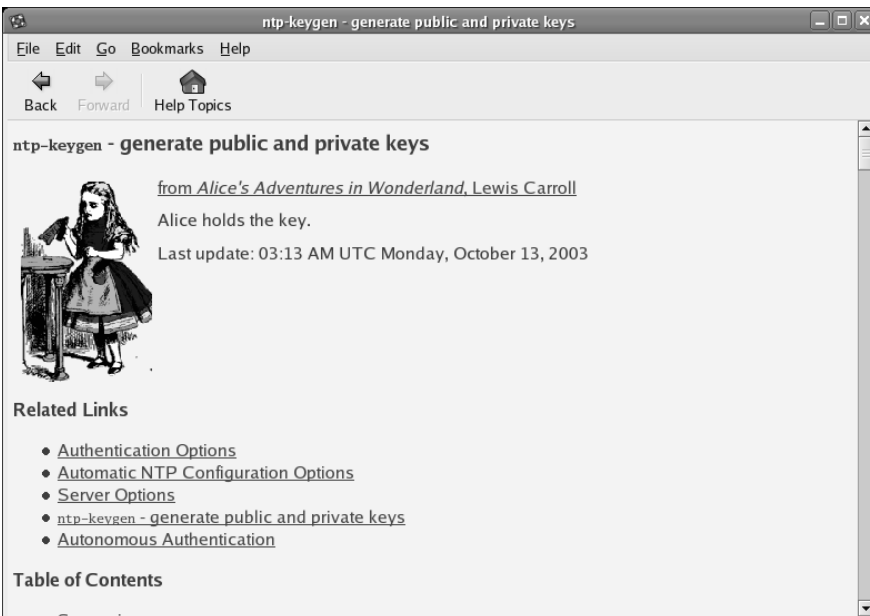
ntp-keygen - generate public and private keys

File Edit Go Bookmarks Help

Back Forward Help Topics

ntp-keygen - generate public and private keys

from *Alice's Adventures in Wonderland*, Lewis Carroll

Alice holds the key.

Last update: 03:13 AM UTC Monday, October 13, 2003

Related Links

- Authentication Options
- Automatic NTP Configuration Options
- Server Options
- ntp-keygen - generate public and private keys
- Autonomous Authentication

Table of Contents

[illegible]